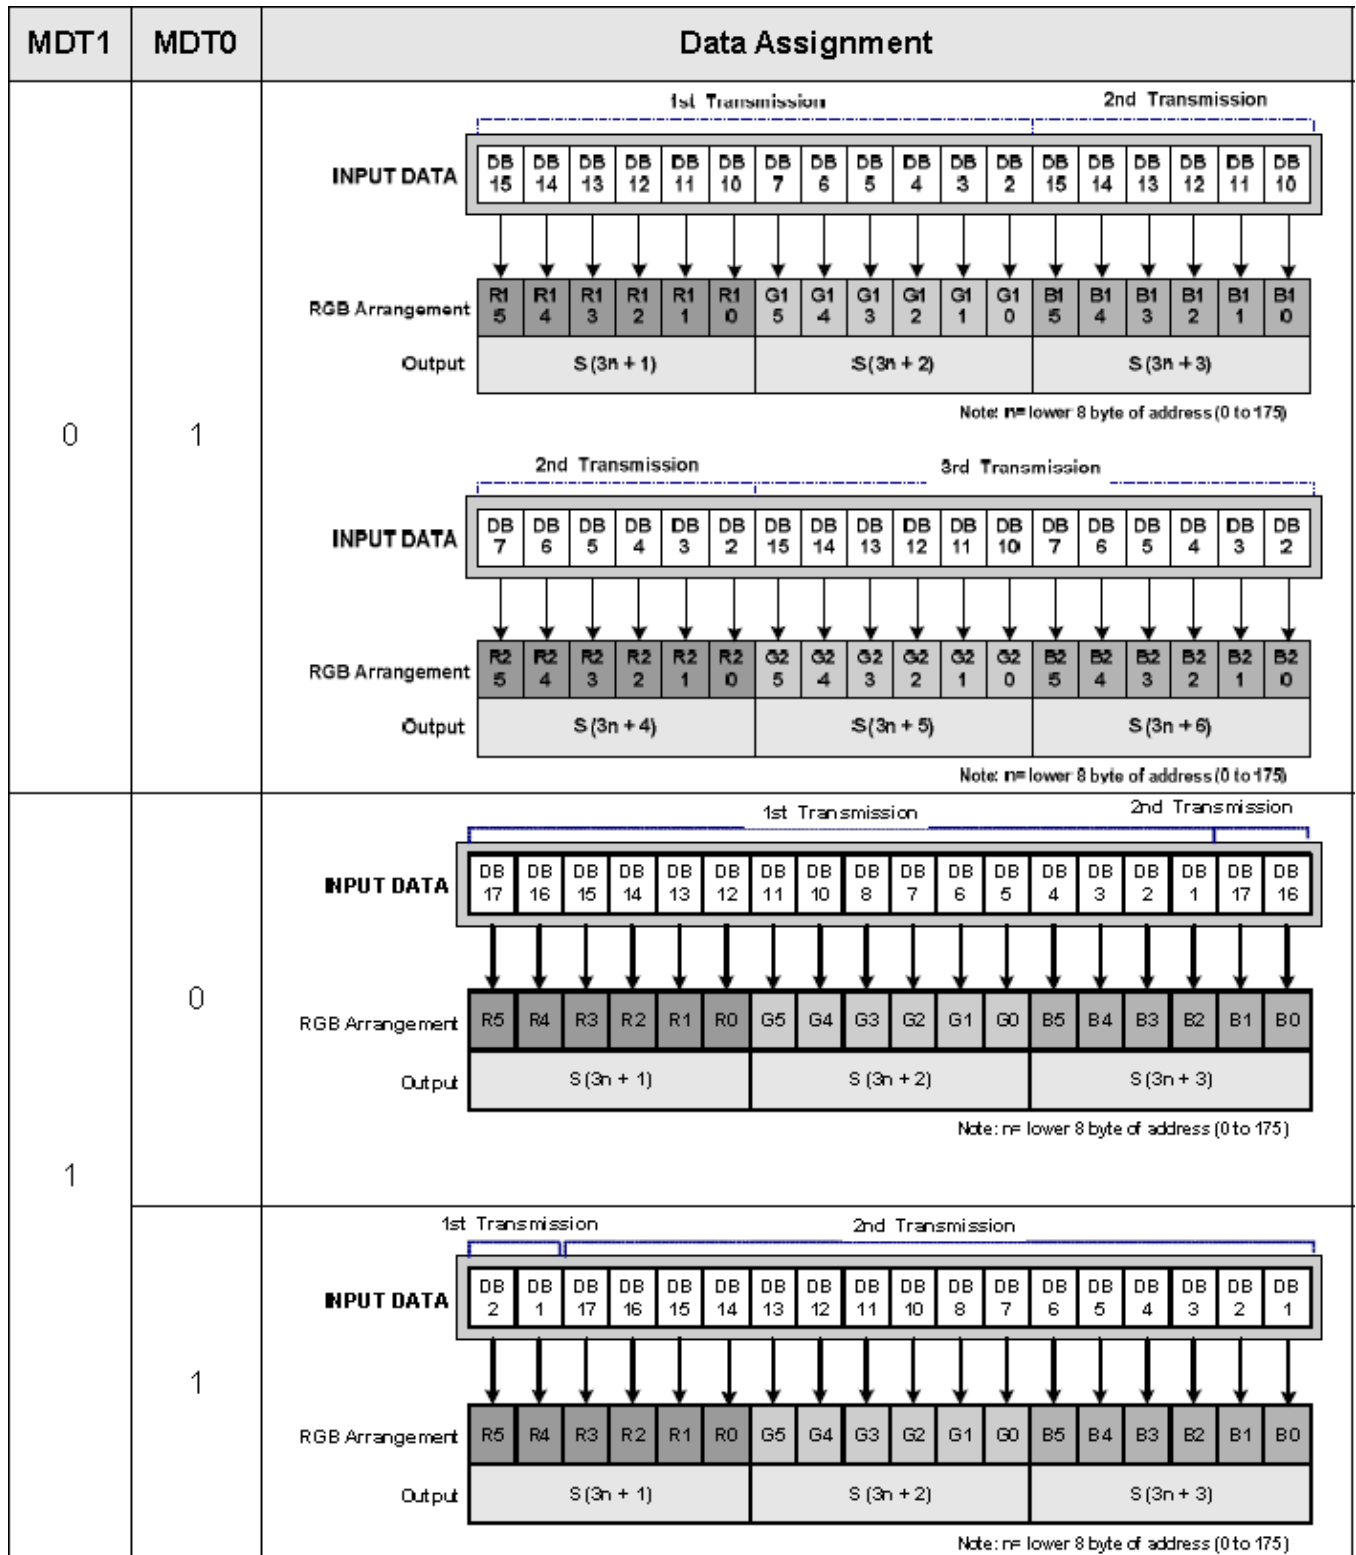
| MDT1 | MDT0 | Data Assignment |
|---|---|---|
| 0 | 1 | 1st Transmission / 2nd Transmission<br>INPUT DATA: DB 15, DB 14, DB 13, DB 12, DB 11, DB 10, DB 7, DB 6, DB 5, DB 4, DB 3, DB 2, DB 15, DB 14, DB 13, DB 12, DB 11, DB 10<br>RGB Arrangement: R1 5, R1 4, R1 3, R1 2, R1 1, R1 0, G1 5, G1 4, G1 3, G1 2, G1 1, G1 0, B1 5, B1 4, B1 3, B1 2, B1 1, B1 0<br>Output: S (3n + 1), S (3n + 2), S (3n + 3)<br>Note: n= lower 8 byte of address (0 to 175)<br>2nd Transmission / 3rd Transmission<br>INPUT DATA: DB 7, DB 6, DB 5, DB 4, DB 3, DB 2, DB 15, DB 14, DB 13, DB 12, DB 11, DB 10, DB 7, DB 6, DB 5, DB 4, DB 3, DB 2<br>RGB Arrangement: R2 5, R2 4, R2 3, R2 2, R2 1, R2 0, G2 5, G2 4, G2 3, G2 2, G2 1, G2 0, B2 5, B2 4, B2 3, B2 2, B2 1, B2 0<br>Output: S (3n + 4), S (3n + 5), S (3n + 6)<br>Note: n= lower 8 byte of address (0 to 175) |
| 1 | 0 | 1st Transmission / 2nd Transmission<br>INPUT DATA: DB 17, DB 16, DB 15, DB 14, DB 13, DB 12, DB 11, DB 10, DB 8, DB 7, DB 6, DB 5, DB 4, DB 3, DB 2, DB 1, DB 17, DB 16<br>RGB Arrangement: R5, R4, R3, R2, R1, R0, G5, G4, G3, G2, G1, G0, B5, B4, B3, B2, B1, B0<br>Output: S (3n + 1), S (3n + 2), S (3n + 3)<br>Note: n= lower 8 byte of address (0 to 175) |
| | 1 | 1st Transmission / 2nd Transmission<br>INPUT DATA: DB 2, DB 1, DB 17, DB 16, DB 15, DB 14, DB 13, DB 12, DB 11, DB 10, DB 8, DB 7, DB 6, DB 5, DB 4, DB 3, DB 2, DB 1<br>RGB Arrangement: R5, R4, R3, R2, R1, R0, G5, G4, G3, G2, G1, G0, B5, B4, B3, B2, B1, B0<br>Output: S (3n + 1), S (3n + 2), S (3n + 3)<br>Note: n= lower 8 byte of address (0 to 175) |